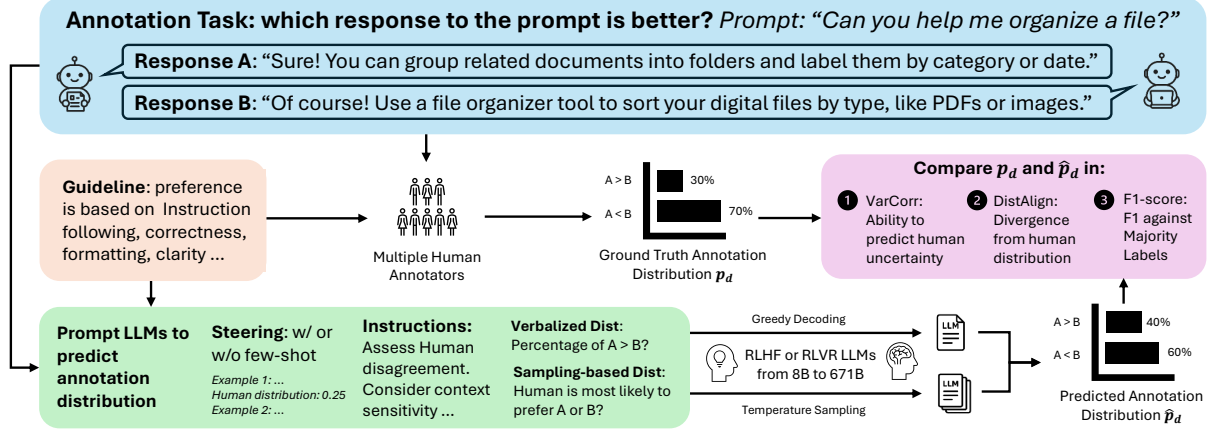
**Annotation Task: which response to the prompt is better?** *Prompt: "Can you help me organize a file?"*

**Response A**: "Sure! You can group related documents into folders and label them by category or date."

**Response B**: "Of course! Use a file organizer tool to sort your digital files by type, like PDFs or images."

**Guideline**: preference is based on Instruction following, correctness, formatting, clarity ...

Multiple Human Annotators

A > B 30%
A < B 70%

Ground Truth Annotation Distribution $\boldsymbol{p_d}$

**Compare $\boldsymbol{p_d}$ and $\boldsymbol{\hat{p}_d}$ in:**

1 VarCorr: Ability to predict human uncertainty

2 DistAlign: Divergence from human distribution

3 F1-score: F1 against Majority Labels

**Prompt LLMs to predict annotation distribution**

**Steering**: w/ or w/o few-shot

*Example 1: ...*
*Human distribution: 0.25*
*Example 2: ...*

**Instructions:** Assess Human disagreement. Consider context sensitivity ...

**Verbalized Dist**: Percentage of A > B?

**Sampling-based Dist**: Human is most likely to prefer A or B?

Greedy Decoding

RLHF or RLVR LLMs from 8B to 671B

Temperature Sampling

LLM

LLM

A > B 40%
A < B 60%

Predicted Annotation Distribution $\boldsymbol{\hat{p}_d}$